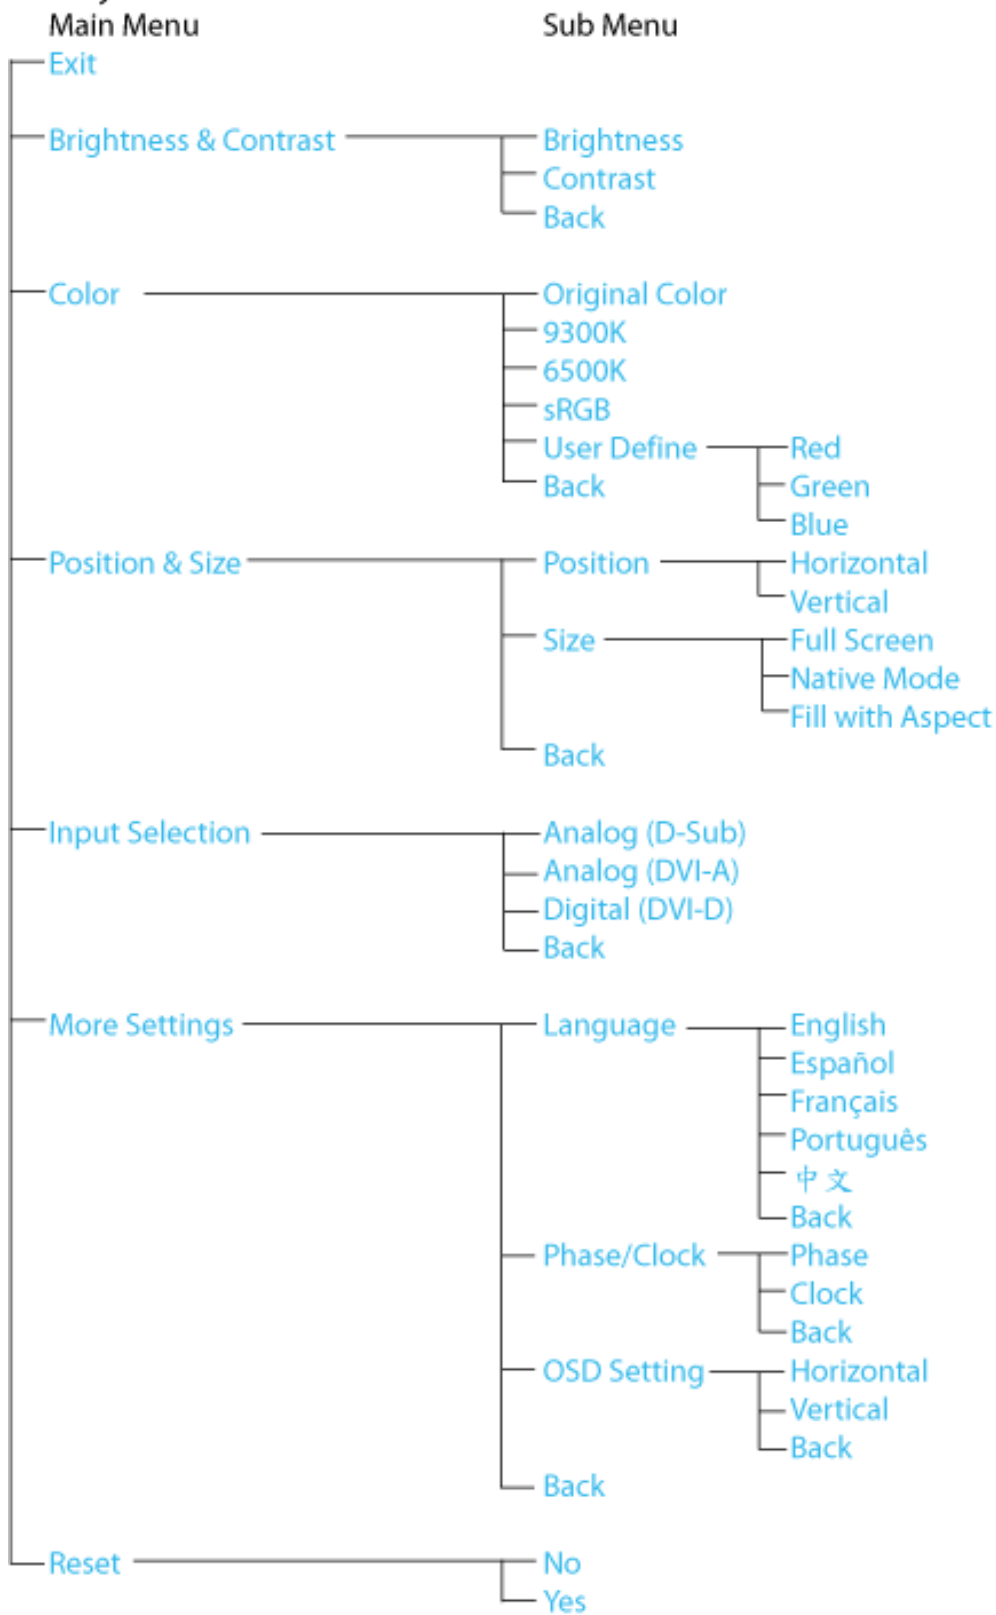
Main Menu

Sub Menu

Exit

Brightness & Contrast

Brightness

Contrast

Back

Color

Original Color

9300K

6500K

sRGB

User Define

Red

Green

Blue

Back

Position & Size

Position

Horizontal

Vertical

Size

Full Screen

Native Mode

Fill with Aspect

Back

Input Selection

Analog (D-Sub)

Analog (DVI-A)

Digital (DVI-D)

Back

More Settings

Language

English

Español

Français

Português

中文

Back

Phase/Clock

Phase

Clock

Back

OSD Setting

Horizontal

Vertical

Back

Back

Reset

No

Yes